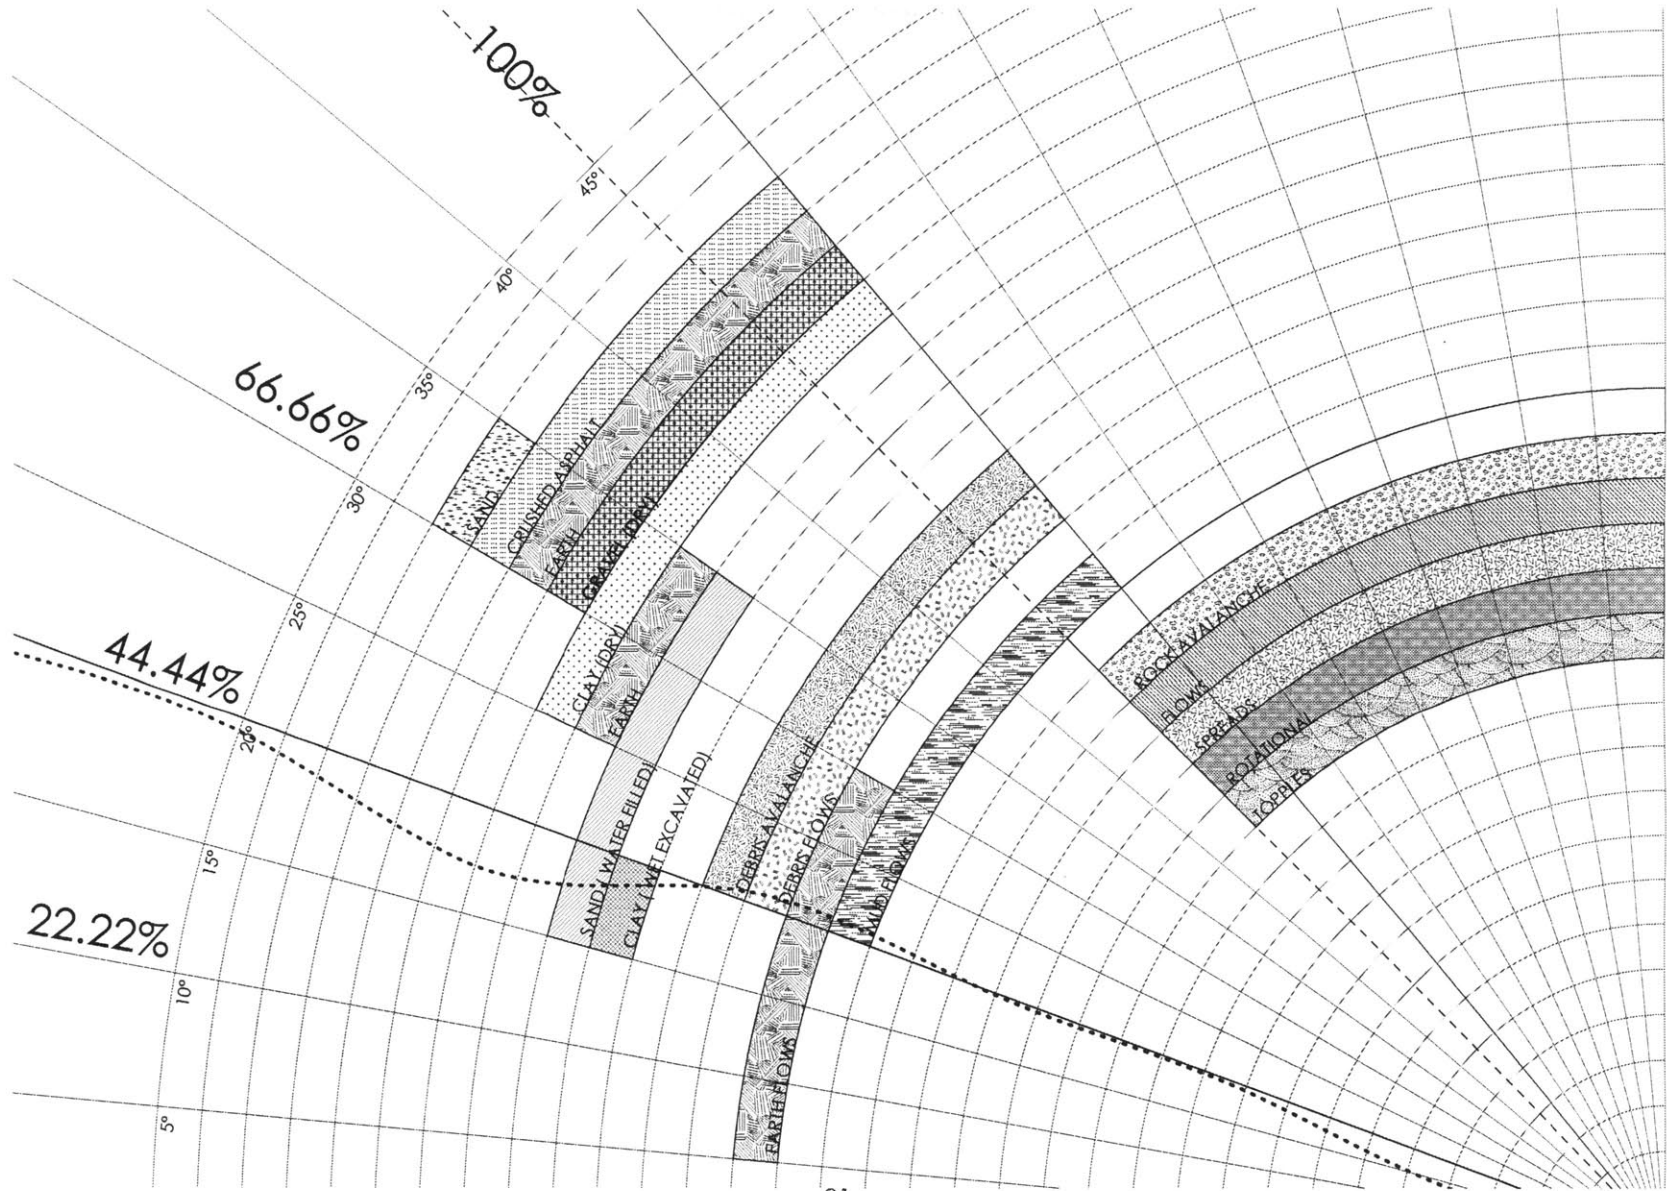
100%
45°
40°
66.66%
35°
30°
25°
44.44%
20°
15°
22.22%
10°
5°
SAND
CRUSHED ASPHALT
EARTH
GRAVEL (DRY)
CLAY (DRY)
EARTH
SAND (WATER FILLED)
CLAY (WET EXCAVATED)
DEBRIS AVALANCHE
DEBRIS FLOWS
MUD FLOWS
EARTH FLOWS
ROCK AVALANCHE
FLOWS
SPREADS
ROTATIONAL
TOPPLES